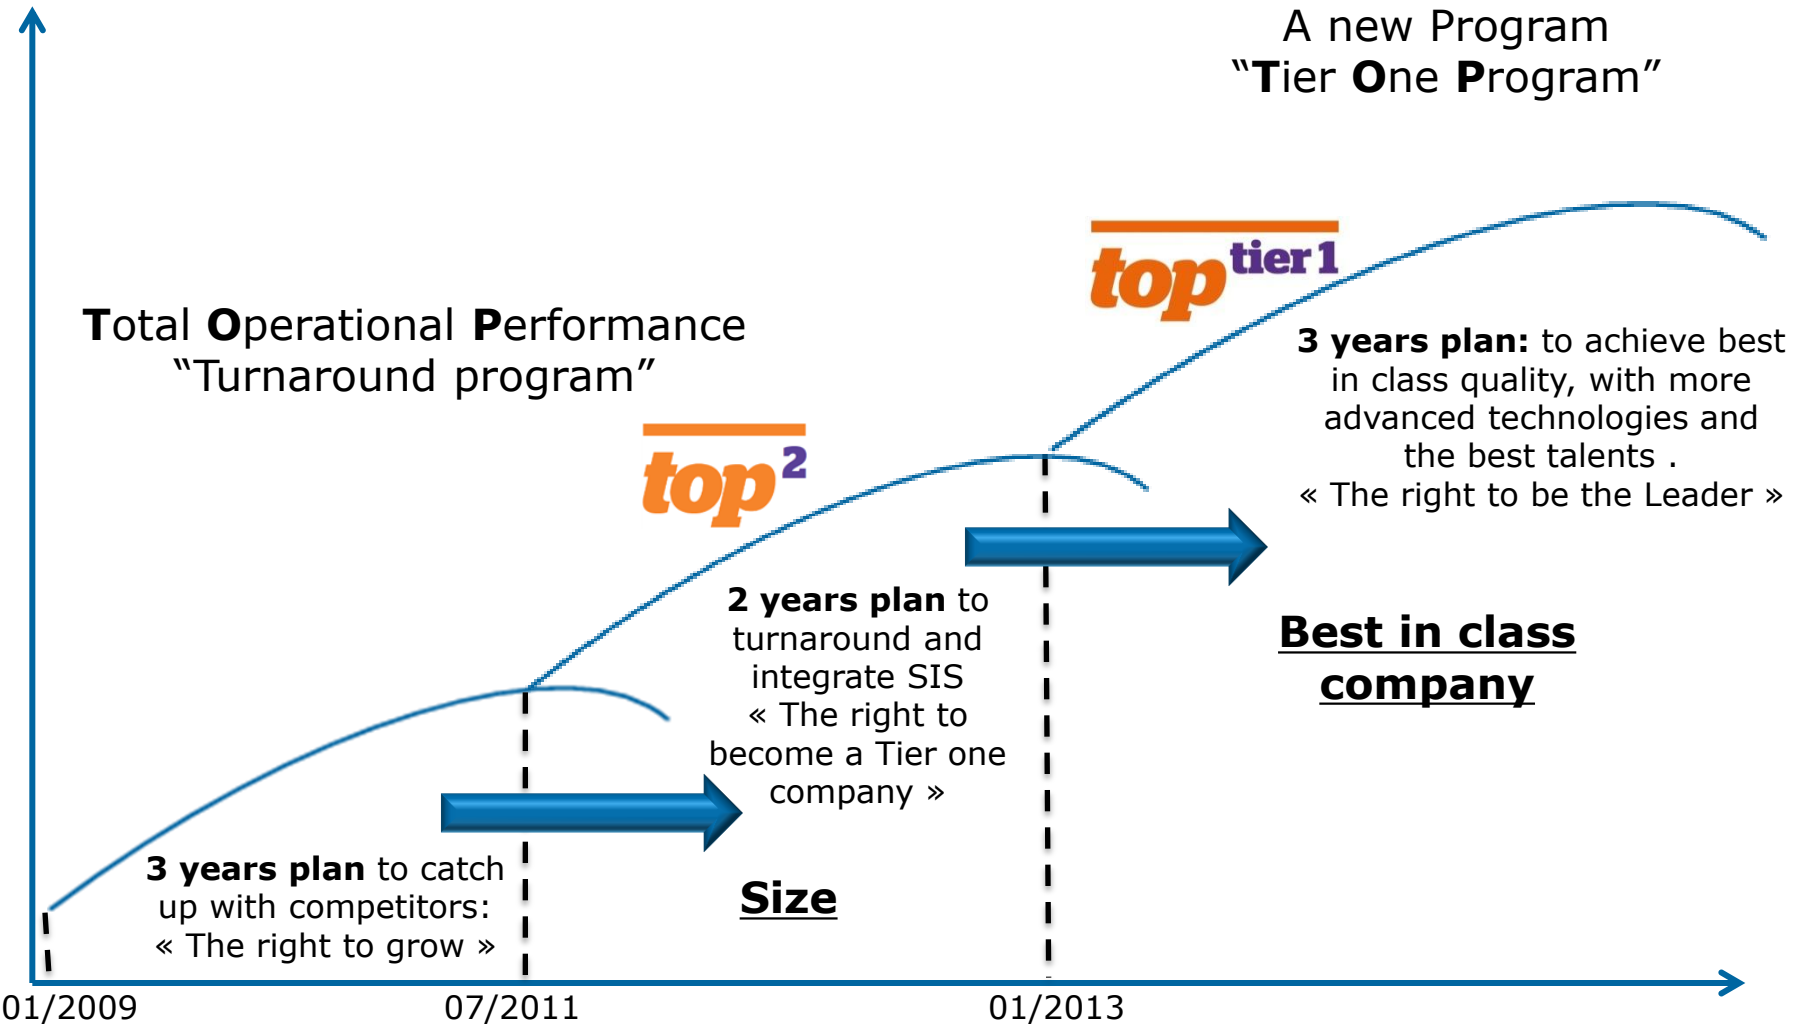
A new Program
"Tier One Program"

top tier 1

Total Operational Performance
"Turnaround program"

top$^2$

3 years plan: to achieve best in class quality, with more advanced technologies and the best talents .
« The right to be the Leader »

2 years plan to turnaround and integrate SIS
« The right to become a Tier one company »

Best in class company

3 years plan to catch up with competitors:
« The right to grow »

Size

01/2009
07/2011
01/2013